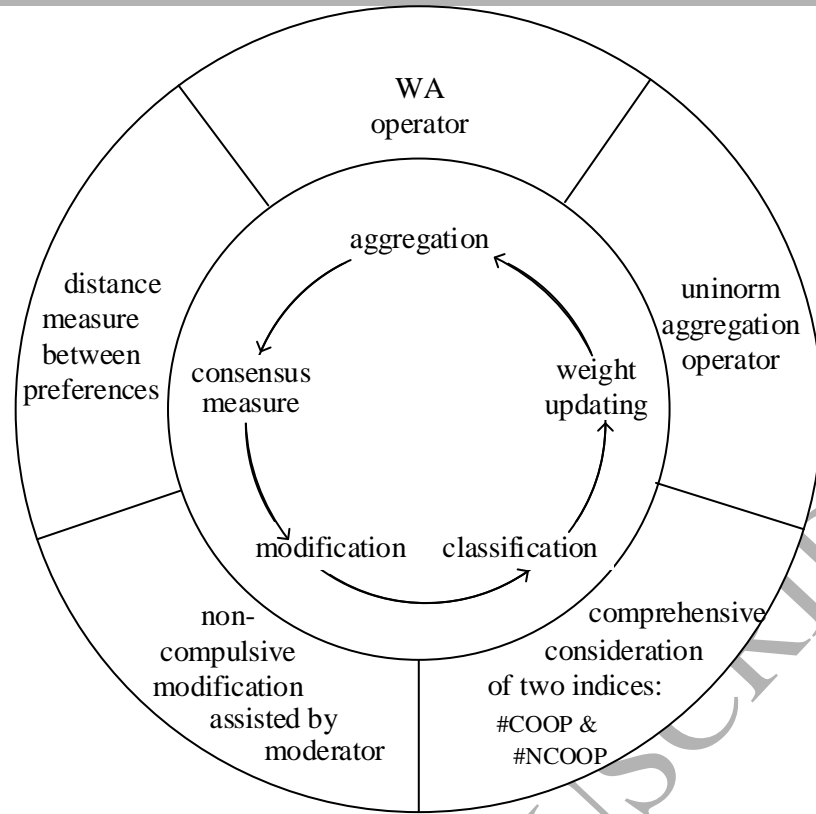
WA operator

distance measure between preferences

uninorm aggregation operator

aggregation

consensus measure

weight updating

modification

classification

non-compulsive modification assisted by moderator

comprehensive consideration of two indices: #COOP & #NCOOP